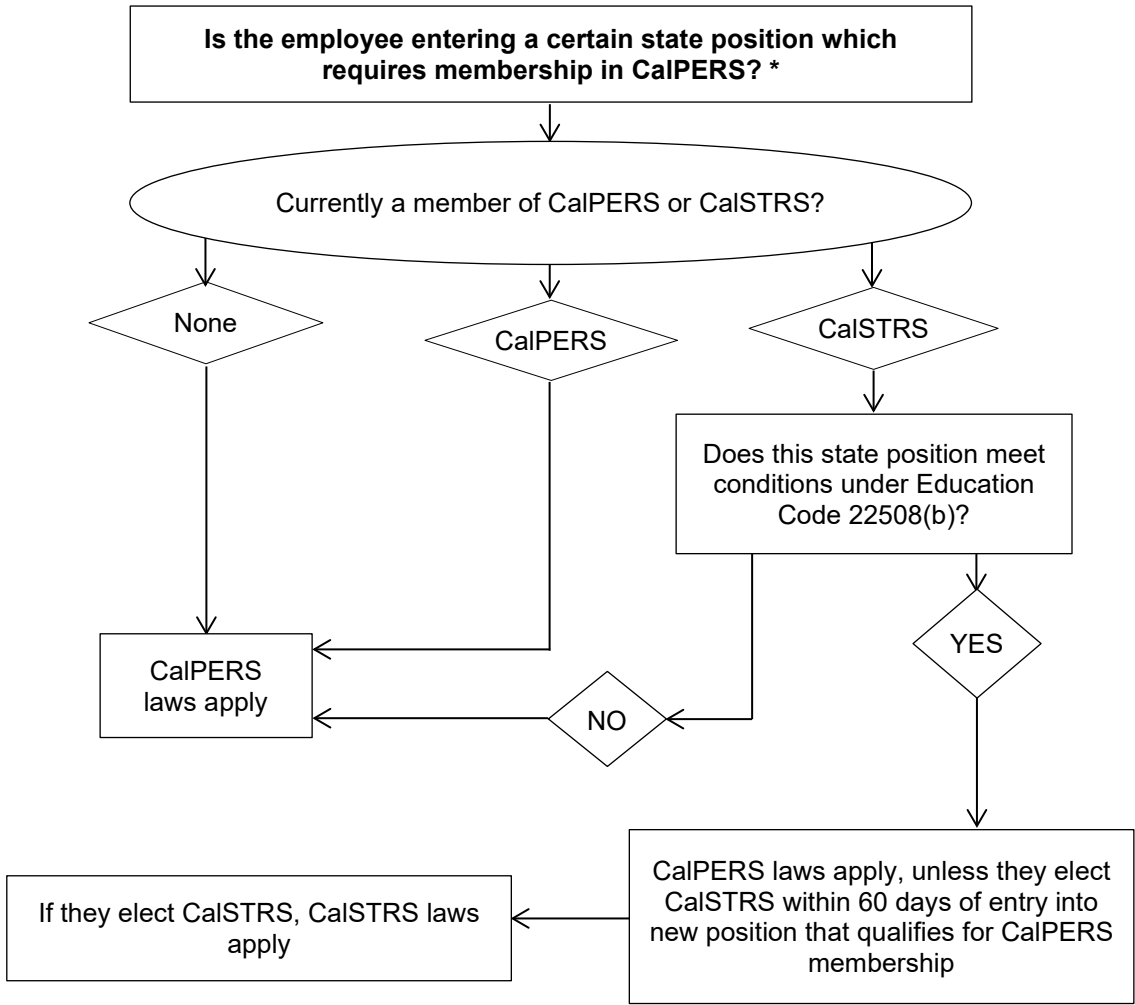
**Is the employee entering a certain state position which requires membership in CalPERS? \***

Currently a member of CalPERS or CalSTRS?

None

CalPERS

CalSTRS

Does this state position meet conditions under Education Code 22508(b)?

CalPERS laws apply

NO

YES

CalPERS laws apply, unless they elect CalSTRS within 60 days of entry into new position that qualifies for CalPERS membership

If they elect CalSTRS, CalSTRS laws apply